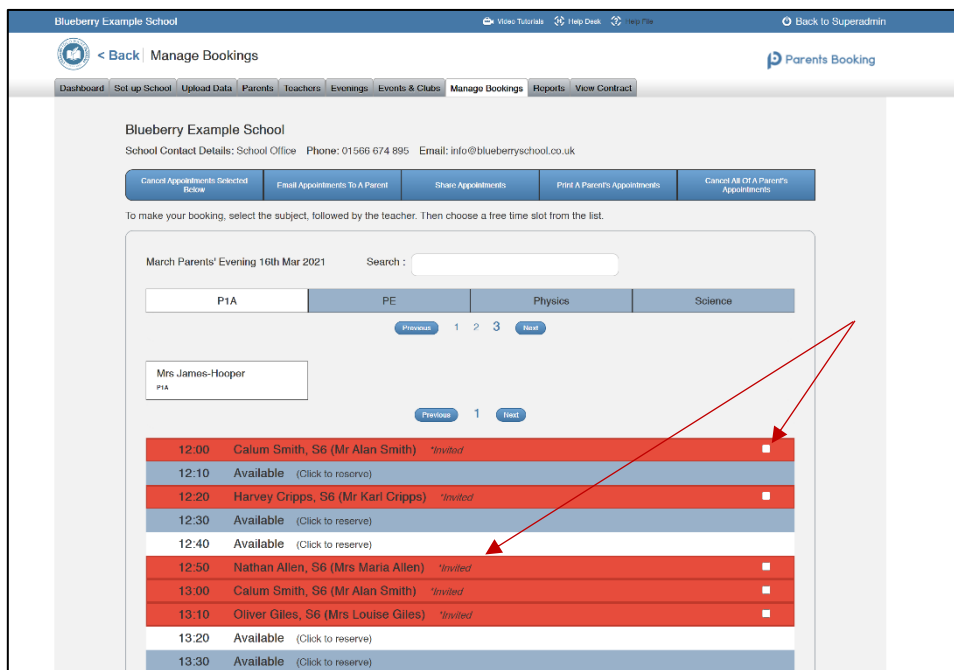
Blueberry Example School Video Tutorials Help Desk Help File Back to Superadmin

< Back Manage Bookings

Parents Booking

Dashboard | Set up School | Upload Data | Parents | Teachers | Evenings | Events & Clubs | Manage Bookings | Reports | View Contract

Blueberry Example School

School Contact Details: School Office Phone: 01566 674 895 Email: info@blueberryschool.co.uk

Cancel Appointments Selected Below | Email Appointments To A Parent | Share Appointments | Print A Parent's Appointments | Cancel All Of A Parent's Appointments

To make your booking, select the subject, followed by the teacher. Then choose a free time slot from the list.

March Parents' Evening 16th Mar 2021 Search :

| P1A | PE | Physics | Science |
|---|---|---|---|

Previous 1 2 3 Next

Mrs James-Hooper
P1A

Previous 1 Next

| | | |
|---|---|---|
| 12:00 | Calum Smith, S6 (Mr Alan Smith) *Invited | |
| 12:10 | Available (Click to reserve) | |
| 12:20 | Harvey Cripps, S6 (Mr Karl Cripps) *Invited | |
| 12:30 | Available (Click to reserve) | |
| 12:40 | Available (Click to reserve) | |
| 12:50 | Nathan Allen, S6 (Mrs Maria Allen) *Invited | |
| 13:00 | Calum Smith, S6 (Mr Alan Smith) *Invited | |
| 13:10 | Oliver Giles, S6 (Mrs Louise Giles) *Invited | |
| 13:20 | Available (Click to reserve) | |
| 13:30 | Available (Click to reserve) | |